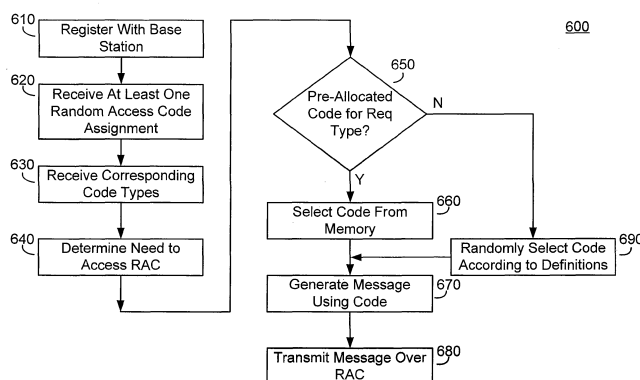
610 Register With Base Station

620 Receive At Least One Random Access Code Assignment

630 Receive Corresponding Code Types

640 Determine Need to Access RAC

600

650 Pre-Allocated Code for Req Type?

N

Y

660 Select Code From Memory

690 Randomly Select Code According to Definitions

670 Generate Message Using Code

680 Transmit Message Over RAC